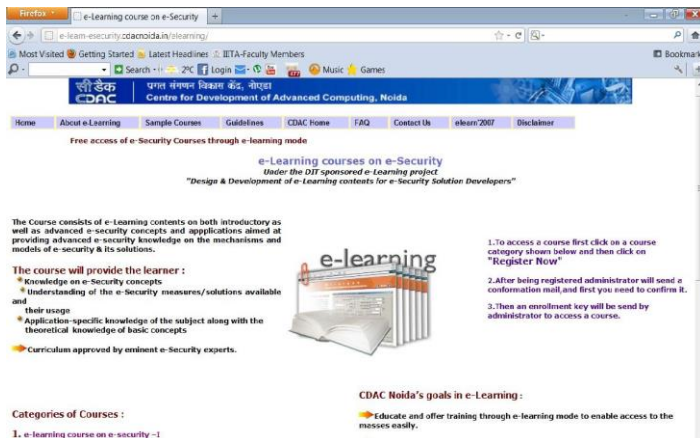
Firefox

e-Learning course on e-Security

+

e-learn-esecurity.cdacnoida.in/elearning/

Most Visited  Getting Started  Latest Headlines  IETA-Faculty Members

Bookmark

Search  2°C  Login  Music  Games

सी डैक CDAC

प्रगत संगणन विकास केंद्र, नोएडा
Centre for Development of Advanced Computing, Noida

Home | About e-Learning | Sample Courses | Guidelines | CDAC Home | FAQ | Contact Us | elearn'2007 | Disclaimer

Free access of e-Security Courses through e-learning mode

e-Learning courses on e-Security
Under the DIT sponsored e-Learning project
"Design & Development of e-Learning contents for e-Security Solution Developers"

The Course consists of e-Learning contents on both introductory as well as advanced e-security concepts and appplications aimed at providing advanced e-security knowledge on the mechanisms and models of e-security & its solutions.

The course will provide the learner :
Knowledge on e-Security concepts
Understanding of the e-Security measures/solutions available and their usage
Application-specific knowledge of the subject along with the theoretical knowledge of basic concepts

Curriculum approved by eminent e-Security experts.

e-learning

1.To access a course first click on a course category shown below and then click on "Register Now"

2.After being registered administrator will send a conformation mail,and first you need to confirm it.

3.Then an enrollment key will be send by administrator to access a course.

CDAC Noida's goals in e-Learning :

Educate and offer training through e-learning mode to enable access to the messes easily.

Categories of Courses :

1. e-learning course on e-security -1